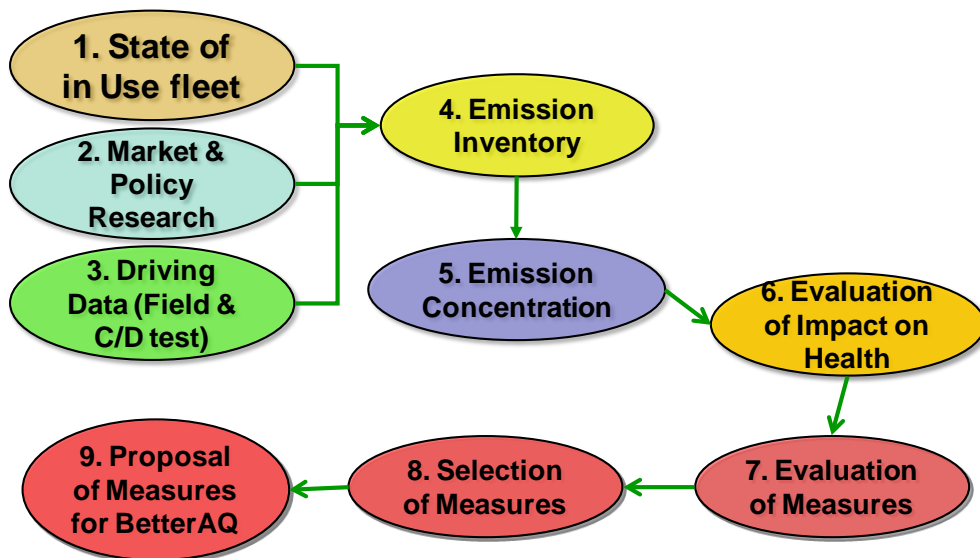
1. State of in Use fleet

2. Market & Policy Research

3. Driving Data (Field & C/D test)

4. Emission Inventory

5. Emission Concentration

6. Evaluation of Impact on Health

7. Evaluation of Measures

8. Selection of Measures

9. Proposal of Measures for BetterAQ